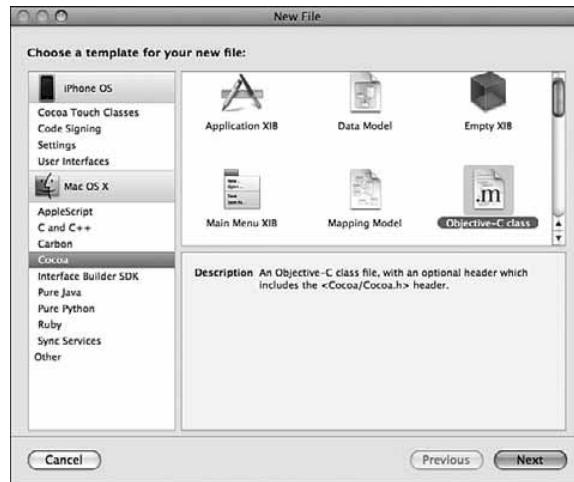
New File

Choose a template for your new file:

iPhone OS
Cocoa Touch Classes
Code Signing
Settings
User Interfaces
Mac OS X
AppleScript
C and C++
Carbon
Cocoa
Interface Builder SDK
Pure Java
Pure Python
Ruby
Sync Services
Other

Application XIB
Data Model
Empty XIB
Main Menu XIB
Mapping Model
.m
Objective-C class

Description An Objective-C class file, with an optional header which includes the <Cocoa/Cocoa.h> header.

Cancel
Previous
Next